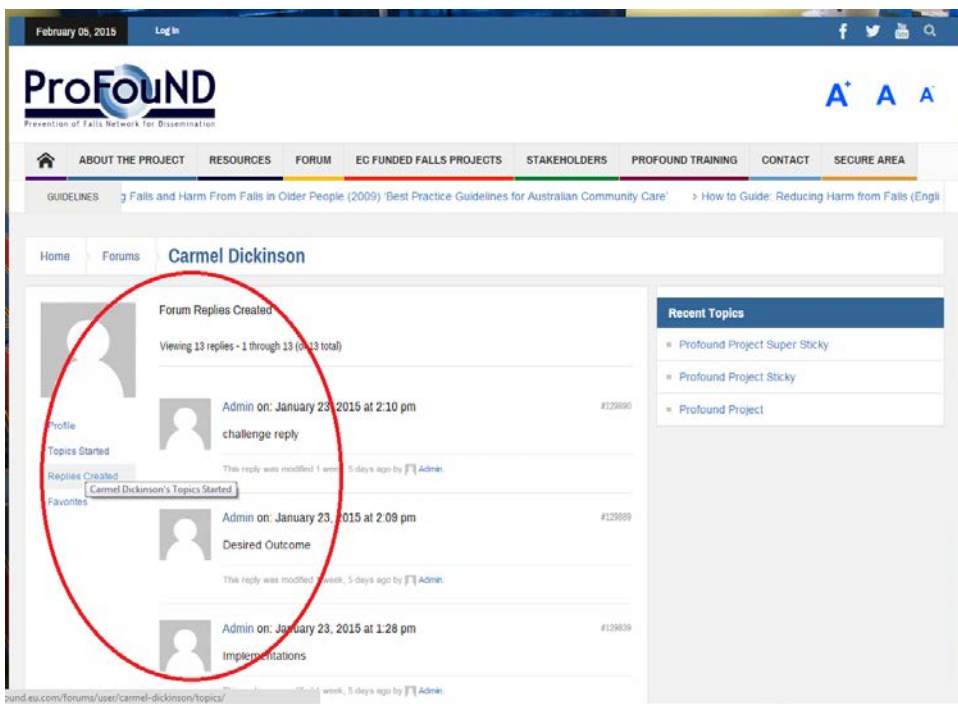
February 05, 2015 Log In

ProFouND
Prevention of Falls Network for Dissemination

A A A

ABOUT THE PROJECT RESOURCES FORUM EC FUNDED FALLS PROJECTS STAKEHOLDERS PROFOUND TRAINING CONTACT SECURE AREA

GUIDELINES g Falls and Harm From Falls in Older People (2009) 'Best Practice Guidelines for Australian Community Care' > How to Guide: Reducing Harm from Falls (Engli

Home Forums Carmel Dickinson

Profile
Topics Started
Replies Created
Carmel Dickinson's Topics Started
Favorites

Forum Replies Created

Viewing 13 replies - 1 through 13 (of 13 total)

Admin on: January 23, 2015 at 2:10 pm #129890
challenge reply
This reply was modified 1 week, 5 days ago by Admin.

Admin on: January 23, 2015 at 2:09 pm #129889
Desired Outcome
This reply was modified 1 week, 5 days ago by Admin.

Admin on: January 23, 2015 at 1:28 pm #129839
Implementations
This reply was modified 1 week, 5 days ago by Admin.

Recent Topics
Profound Project Super Sticky
Profound Project Sticky
Profound Project

und.eu.com/forums/user/carmel-dickinson/topics/